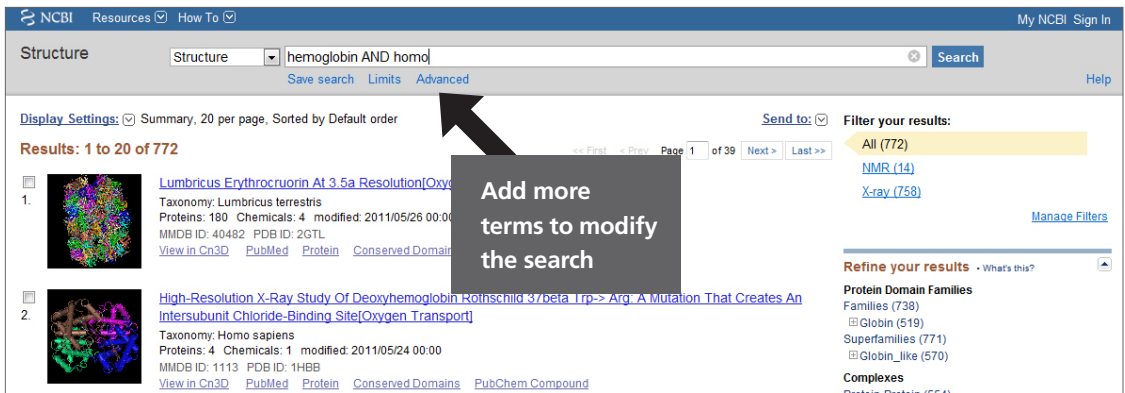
NCBI Resources How To

My NCBI Sign In

Structure

Structure

hemoglobin AND homo

Search

Save search Limits Advanced

Help

Display Settings: Summary, 20 per page, Sorted by Default order

Send to:

Results: 1 to 20 of 772

<< First < Prev Page 1 of 39 Next > Last >>

Add more terms to modify the search

1. Lumbricus Erythrocruorin At 3.5a Resolution[Oxy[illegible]
Taxonomy: Lumbricus terrestris
Proteins: 180 Chemicals: 4 modified: 2011/05/26 00:0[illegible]
MMDB ID: 40482 PDB ID: 2GTL
View in Cn3D PubMed Protein Conserved Domain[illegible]

2. High-Resolution X-Ray Study Of Deoxyhemoglobin Rothschild 37beta Trp-> Arg: A Mutation That Creates An Intersubunit Chloride-Binding Site[Oxygen Transport]
Taxonomy: Homo sapiens
Proteins: 4 Chemicals: 1 modified: 2011/05/24 00:00
MMDB ID: 1113 PDB ID: 1HBB
View in Cn3D PubMed Protein Conserved Domains PubChem Compound

Filter your results:
All (772)
NMR (14)
X-ray (758)

Manage Filters

Refine your results • What's this?

Protein Domain Families
Families (738)
Globin (519)
Superfamilies (771)
Globin_like (570)

Complexes
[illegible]